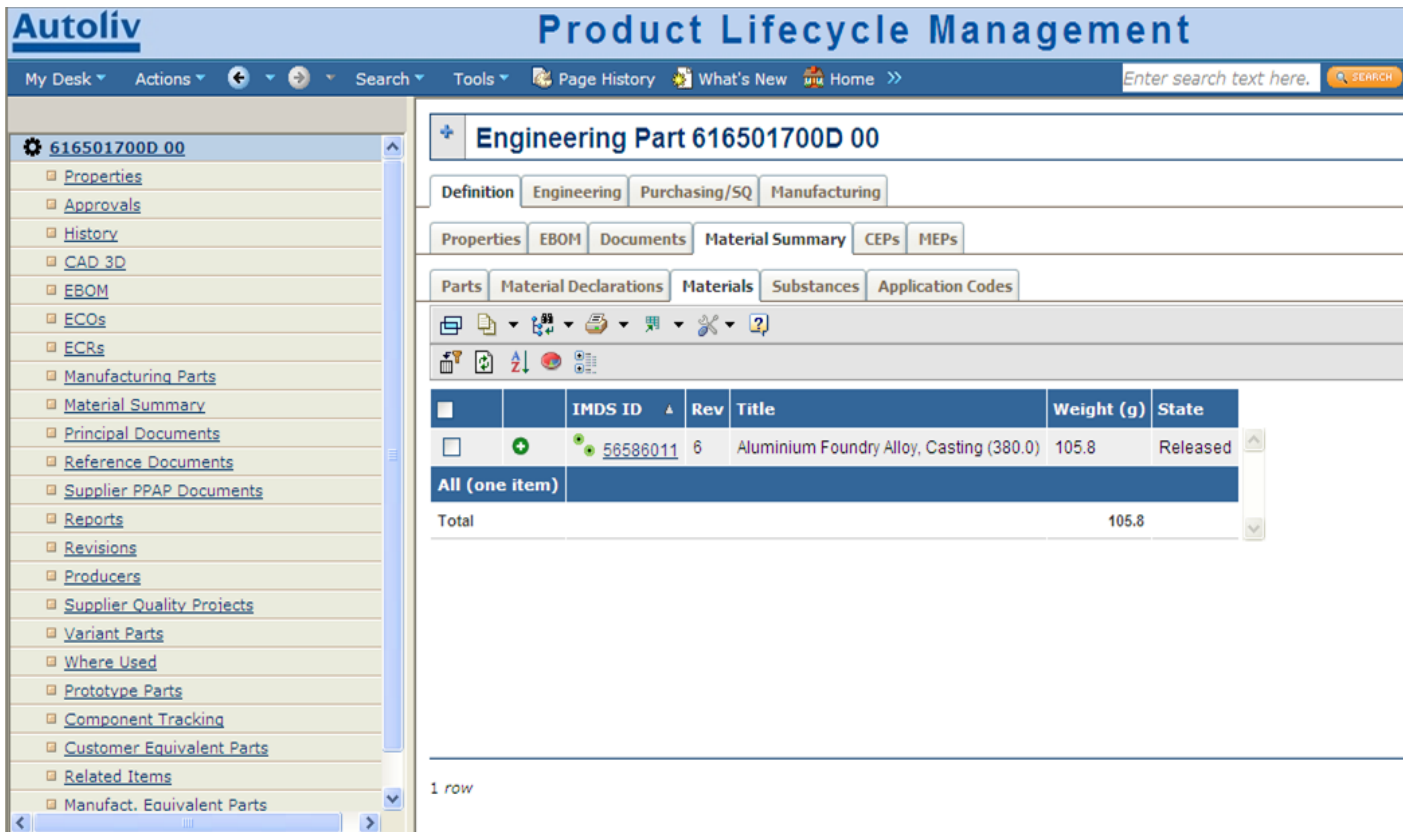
Autoliv
Product Lifecycle Management

My Desk Actions Search Tools Page History What's New Home »
Enter search text here. SEARCH

616501700D 00
Properties
Approvals
History
CAD 3D
EBOM
ECOs
ECRs
Manufacturing Parts
Material Summary
Principal Documents
Reference Documents
Supplier PPAP Documents
Reports
Revisions
Producers
Supplier Quality Projects
Variant Parts
Where Used
Prototype Parts
Component Tracking
Customer Equivalent Parts
Related Items
Manufact. Equivalent Parts

Engineering Part 616501700D 00

Definition | Engineering | Purchasing/SQ | Manufacturing

Properties | EBOM | Documents | Material Summary | CEPs | MEPs

Parts | Material Declarations | Materials | Substances | Application Codes

| | | IMDS ID | Rev | Title | Weight (g) | State |
|---|---|---|---|---|---|---|
| | | 56586011 | 6 | Aluminium Foundry Alloy, Casting (380.0) | 105.8 | Released |
| All (one item) | | | | | | |
| Total | | | | | 105.8 | |

1 row